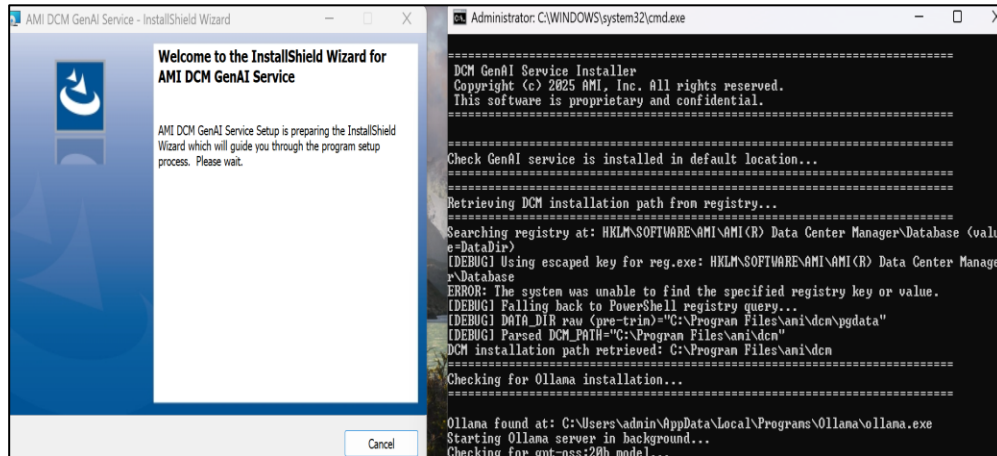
AMI DCM GenAI Service - InstallShield Wizard

Welcome to the InstallShield Wizard for AMI DCM GenAI Service

AMI DCM GenAI Service Setup is preparing the InstallShield Wizard which will guide you through the program setup process. Please wait.

Cancel

Administrator: C:\WINDOWS\system32\cmd.exe

DCM GenAI Service Installer
Copyright (c) 2025 AMI, Inc. All rights reserved.
This software is proprietary and confidential.

Check GenAI service is installed in default location...

Retrieving DCM installation path from registry...

Searching registry at: HKLM\SOFTWARE\AMI\AMI(R) Data Center Manager\Database (value=DataDir)
[DEBUG] Using escaped key for reg.exe: HKLM\SOFTWARE\AMI\AMI(R) Data Center Manager\Database
ERROR: The system was unable to find the specified registry key or value.
[DEBUG] Falling back to PowerShell registry query...
[DEBUG] DATA_DIR raw (pre-trim)="C:\Program Files\ami\dcm\pgdata"
[DEBUG] Parsed DCM_PATH="C:\Program Files\ami\dcm"
DCM installation path retrieved: C:\Program Files\ami\dcm

Checking for Ollama installation...

Ollama found at: C:\Users\admin\AppData\Local\Programs\Ollama\ollama.exe
Starting Ollama server in background...
Checking for gpt-oss:20b model...